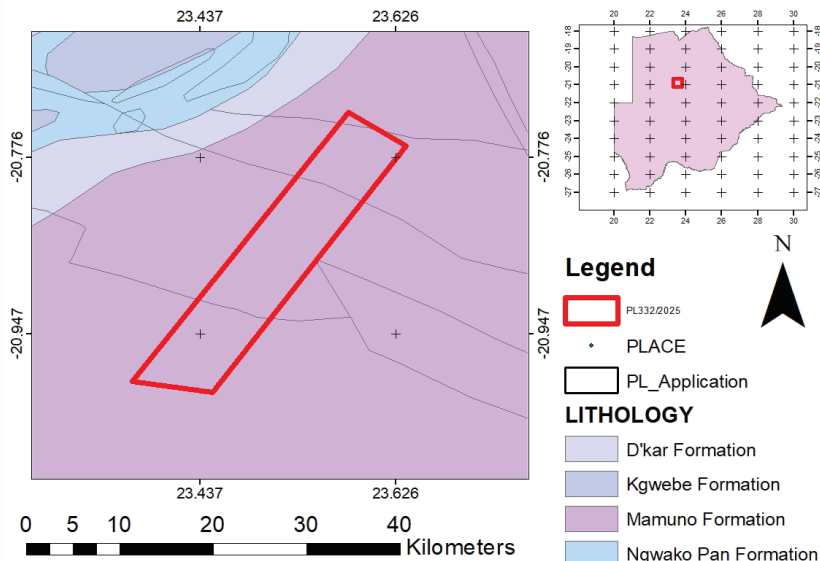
23.437
23.626
-20.776
-20.776
-20.947
-20.947
23.437
23.626
0 5 10 20 30 40
Kilometers

20 22 24 26 28 30
-18
-19
-20
-21
-22
-23
-24
-25
-26
-27
20 22 24 26 28 30

N

Legend
PL332/2025
PLACE
PL_Application
LITHOLOGY
D'kar Formation
Kgwebe Formation
Mamuno Formation
Ngwako Pan Formation